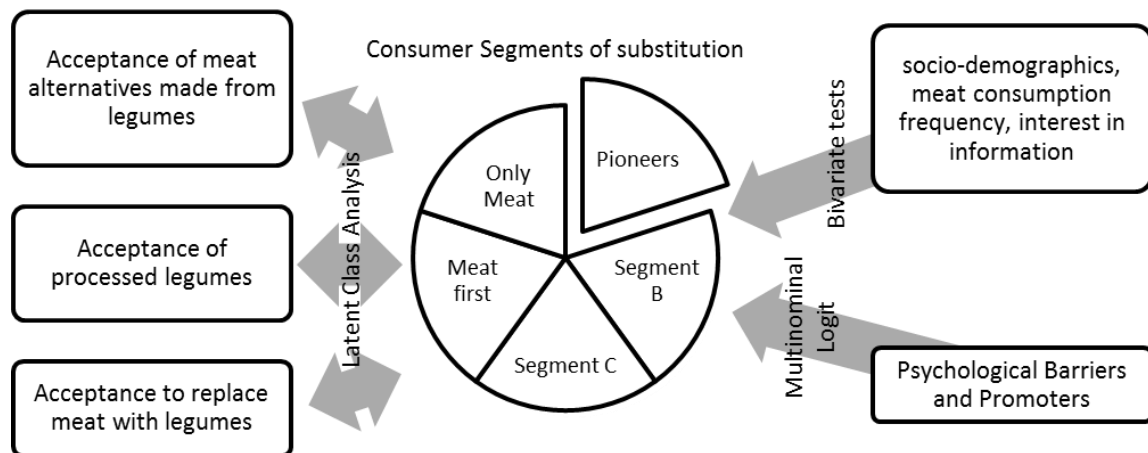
Acceptance of meat alternatives made from legumes

Acceptance of processed legumes

Acceptance to replace meat with legumes

Latent Class Analysis

Consumer Segments of substitution

Only Meat

Pioneers

Meat first

Segment B

Segment C

Bivariate tests

socio-demographics, meat consumption frequency, interest in information

Multinominal Logit

Psychological Barriers and Promoters